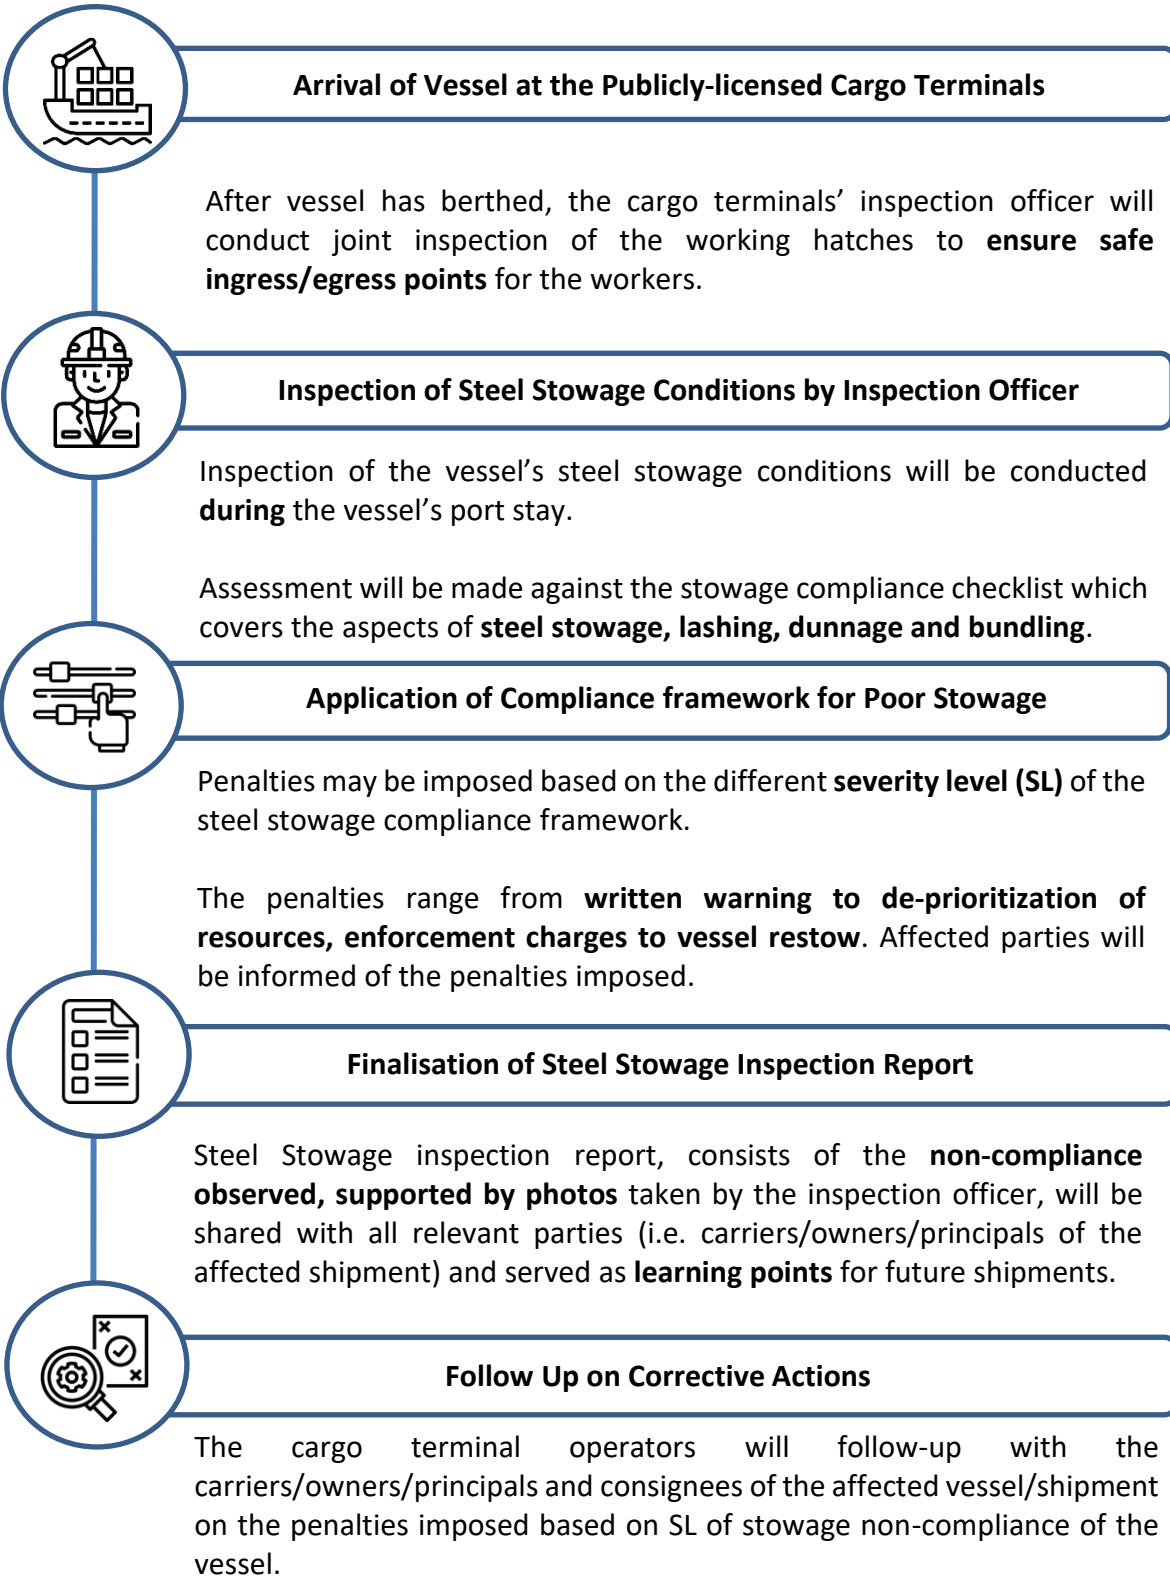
Arrival of Vessel at the Publicly-licensed Cargo Terminals

After vessel has berthed, the cargo terminals' inspection officer will conduct joint inspection of the working hatches to **ensure safe ingress/egress points** for the workers.

Inspection of Steel Stowage Conditions by Inspection Officer

Inspection of the vessel's steel stowage conditions will be conducted **during** the vessel's port stay.

Assessment will be made against the stowage compliance checklist which covers the aspects of **steel stowage, lashing, dunnage and bundling**.

Application of Compliance framework for Poor Stowage

Penalties may be imposed based on the different **severity level (SL)** of the steel stowage compliance framework.

The penalties range from **written warning to de-prioritization of resources, enforcement charges to vessel restow**. Affected parties will be informed of the penalties imposed.

Finalisation of Steel Stowage Inspection Report

Steel Stowage inspection report, consists of the **non-compliance observed, supported by photos** taken by the inspection officer, will be shared with all relevant parties (i.e. carriers/owners/principals of the affected shipment) and served as **learning points** for future shipments.

Follow Up on Corrective Actions

The cargo terminal operators will follow-up with the carriers/owners/principals and consignees of the affected vessel/shipment on the penalties imposed based on SL of stowage non-compliance of the vessel.